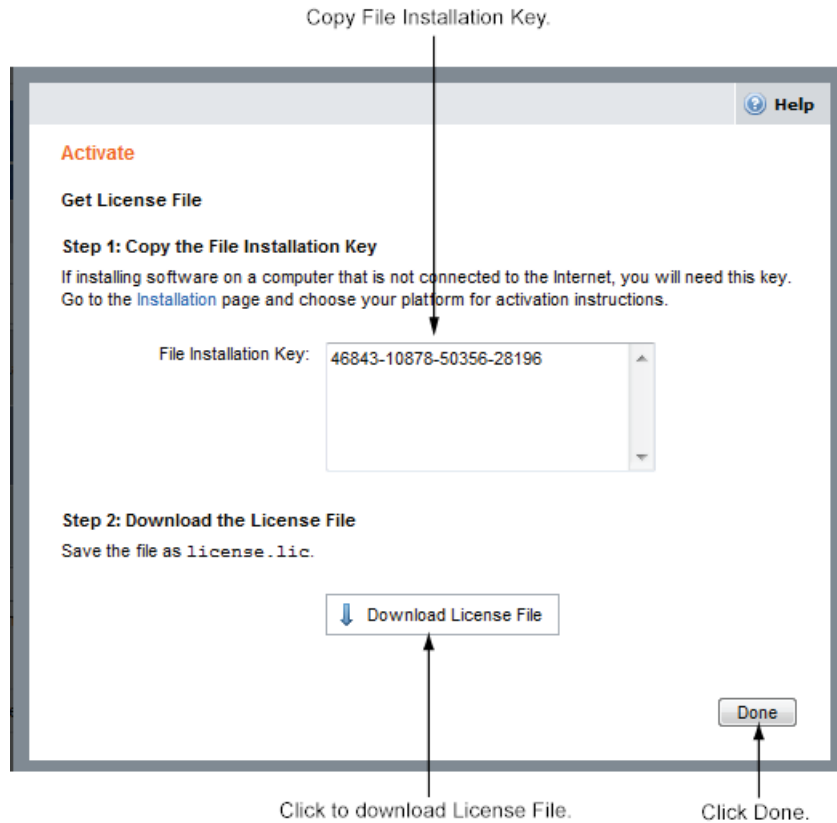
Copy File Installation Key.

Help

Activate

Get License File

Step 1: Copy the File Installation Key

If installing software on a computer that is not connected to the Internet, you will need this key. Go to the Installation page and choose your platform for activation instructions.

File Installation Key: 46843-10878-50356-28196

Step 2: Download the License File

Save the file as license.lic.

Download License File

Done

Click to download License File.

Click Done.